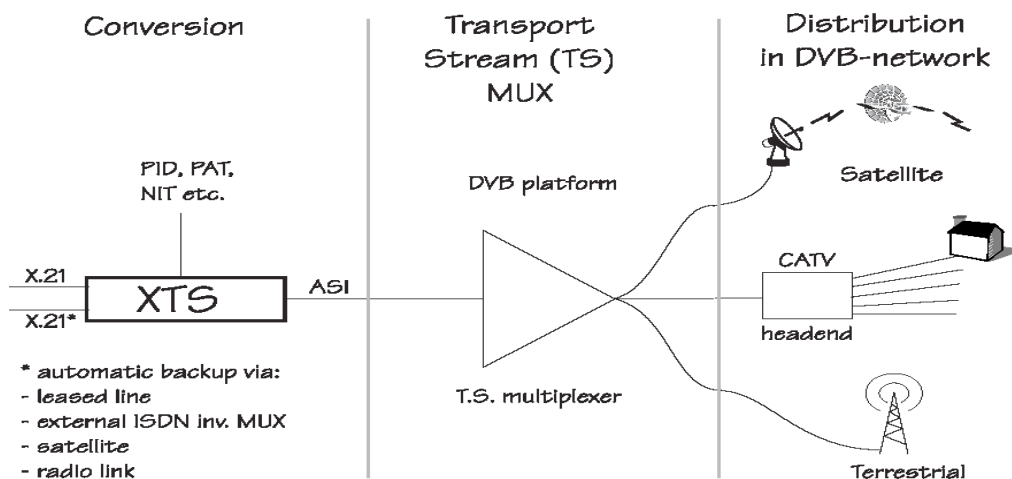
Conversion

Transport Stream (TS) MUX

Distribution in DVB-network

PID, PAT, NIT etc.

X.21

X.21*

XTS

ASI

DVB platform

T.S. multiplexer

Satellite

CATV

headend

Terrestrial

* automatic backup via:
- leased line
- external ISDN inv. MUX
- satellite
- radio link